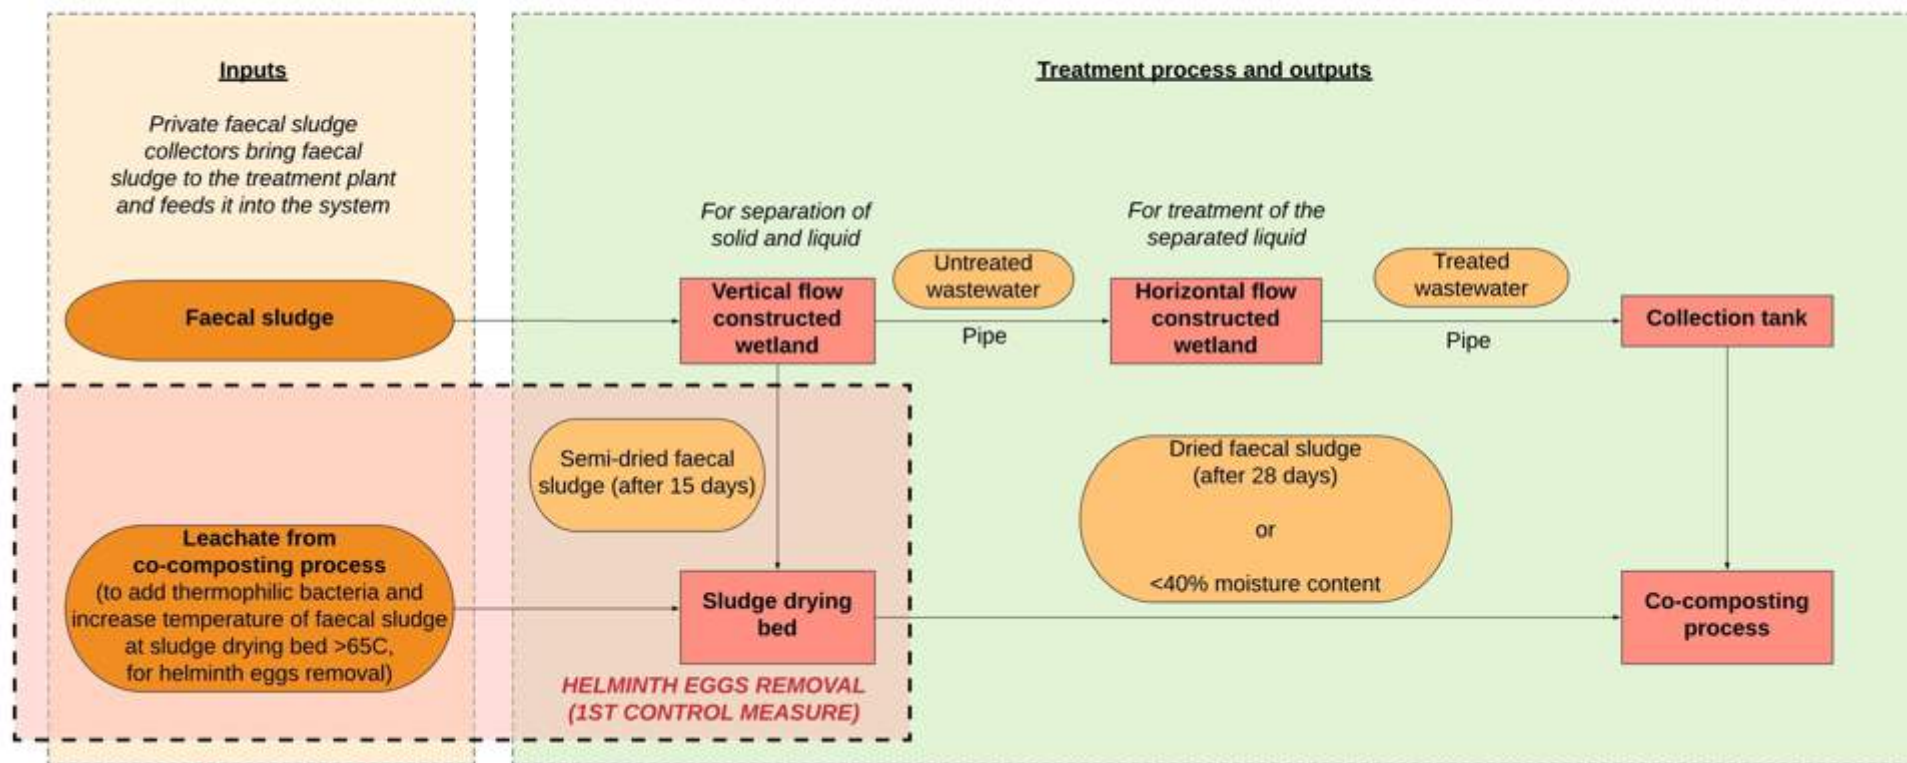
Inputs

Private faecal sludge collectors bring faecal sludge to the treatment plant and feeds it into the system

Faecal sludge

Leachate from co-composting process (to add thermophilic bacteria and increase temperature of faecal sludge at sludge drying bed >65C, for helminth eggs removal)

Treatment process and outputs

For separation of solid and liquid

Vertical flow constructed wetland

Untreated wastewater

Pipe

For treatment of the separated liquid

Horizontal flow constructed wetland

Treated wastewater

Pipe

Collection tank

Semi-dried faecal sludge (after 15 days)

Sludge drying bed

Dried faecal sludge (after 28 days)

or

<40% moisture content

Co-composting process

HELMINTH EGGS REMOVAL (1ST CONTROL MEASURE)